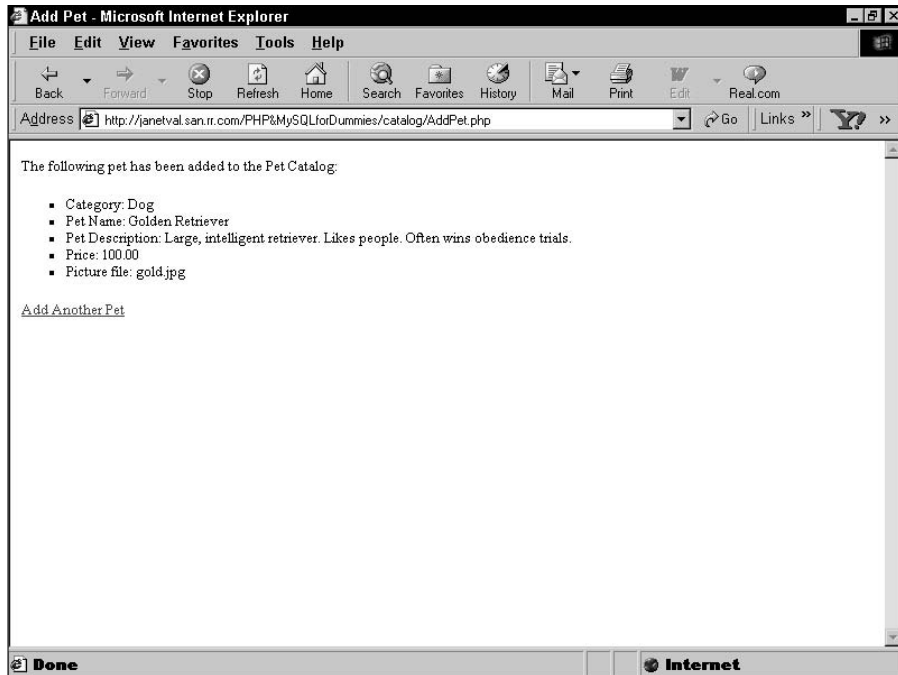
Add Pet - Microsoft Internet Explorer

File Edit View Favorites Tools Help

Back Forward Stop Refresh Home Search Favorites History Mail Print Edit Real.com

Address http://janetval.san.rr.com/PHP&MySQLforDummies/catalog/AddPet.php Go Links

The following pet has been added to the Pet Catalog:

- Category: Dog
- Pet Name: Golden Retriever
- Pet Description: Large, intelligent retriever. Likes people. Often wins obedience trials.
- Price: 100.00
- Picture file: gold.jpg

Add Another Pet

Done Internet